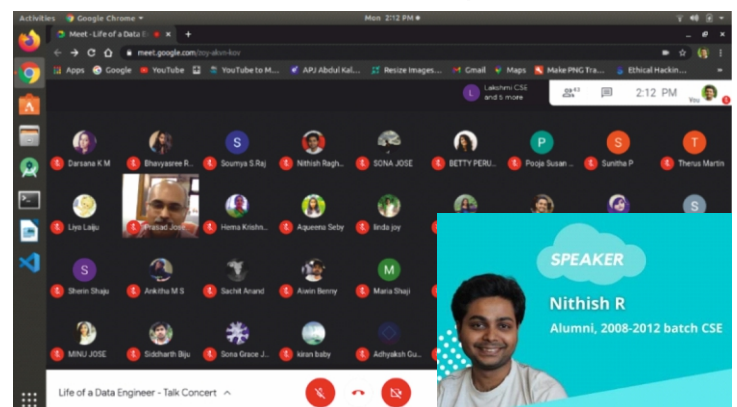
Activities Google Chrome ▾ Mon 2:12 PM ●

Meet - Life of a Data E ×

meet.google.com/zoy-akxn-kov

Apps Google YouTube YouTube to M... APJ Abdul Kal... Resize Images... Gmail Maps Make PNG Tra... Ethical Hackin...

Lakshmi CSE and 5 more

43

2:12 PM

You

Darsana K M
Bhavyasree R...
Soumya S.Raj
Nithish Ragh...
SONA JOSE
BETTY PERU...
Pooja Susan ...
Sunitha P
Therus Martin
Liyo Laiju
Prasad Jose
Hema Krishn...
Aqueena Seby
linda joy
Sherin Shaju
Ankitha M S
Sachit Anand
Alwin Benny
Maria Shaji
MINU JOSE
Siddharth Biju
Sona Grace J...
kiran baby
Adhyaksh Gu...

S
S
P
S
T
S
S
M

Life of a Data Engineer - Talk Concert ^

SPEAKER

Nithish R

Alumni, 2008-2012 batch CSE